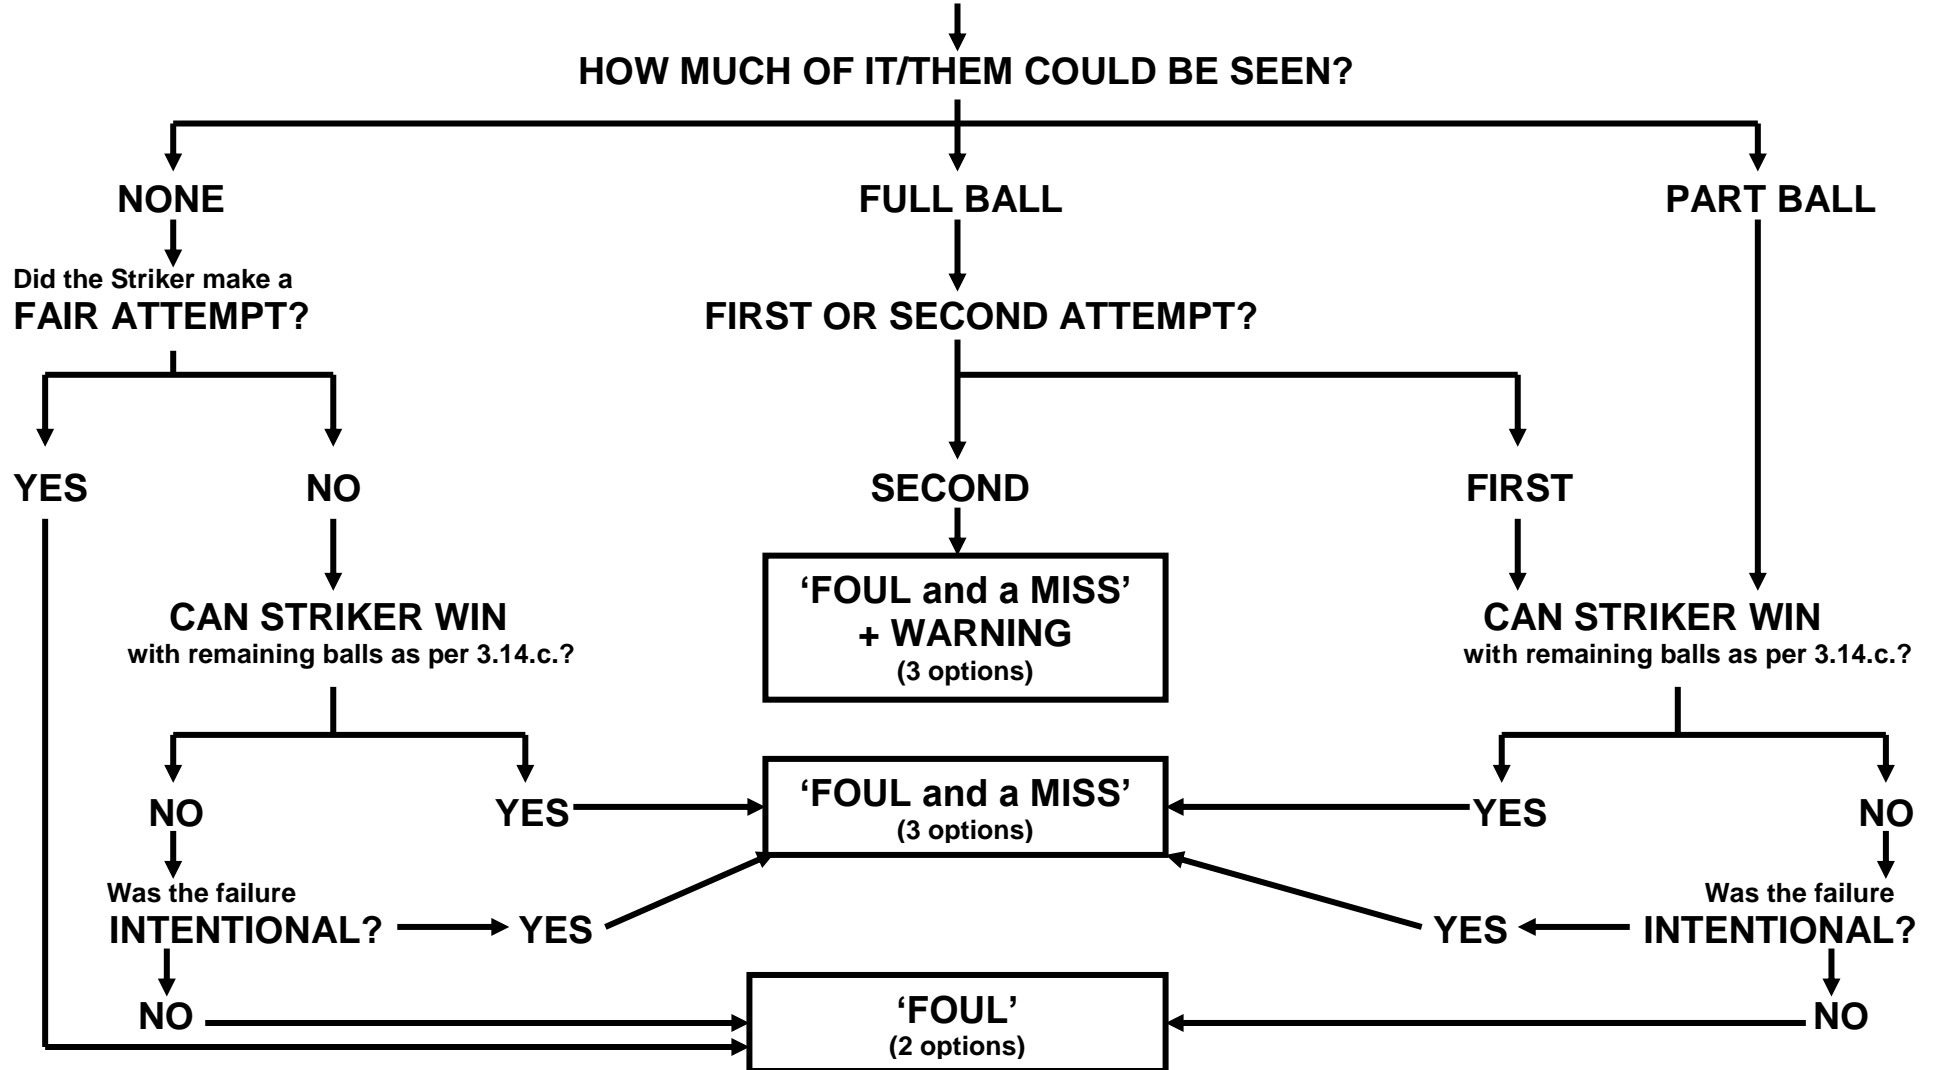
HOW MUCH OF IT/THEM COULD BE SEEN?

NONE

FULL BALL

PART BALL

Did the Striker make a FAIR ATTEMPT?

FIRST OR SECOND ATTEMPT?

YES

NO

SECOND

FIRST

'FOUL and a MISS' + WARNING (3 options)

CAN STRIKER WIN with remaining balls as per 3.14.c.?

CAN STRIKER WIN with remaining balls as per 3.14.c.?

NO

YES

'FOUL and a MISS' (3 options)

YES

NO

Was the failure INTENTIONAL?

YES

YES

Was the failure INTENTIONAL?

NO

'FOUL' (2 options)

NO